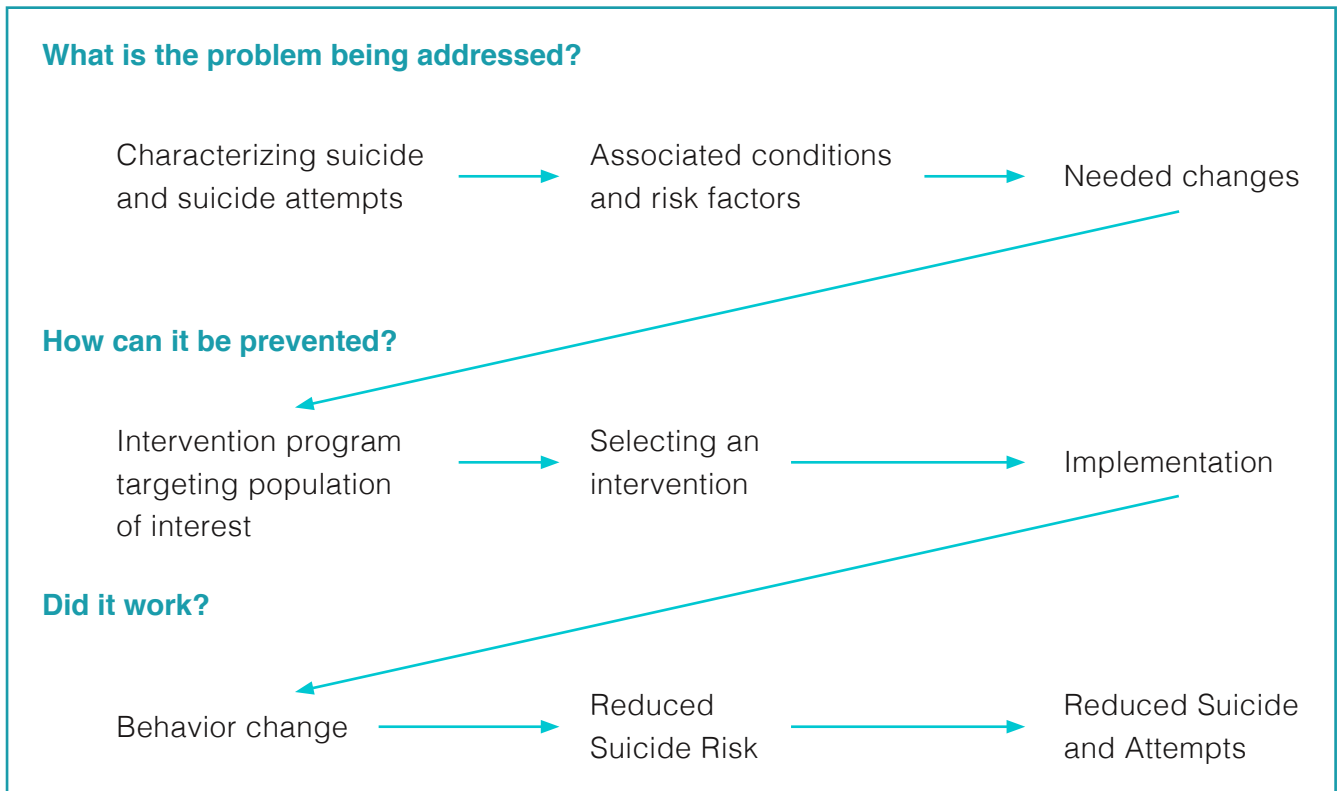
What is the problem being addressed?

Characterizing suicide and suicide attempts

Associated conditions and risk factors

Needed changes

How can it be prevented?

Intervention program targeting population of interest

Selecting an intervention

Implementation

Did it work?

Behavior change

Reduced Suicide Risk

Reduced Suicide and Attempts